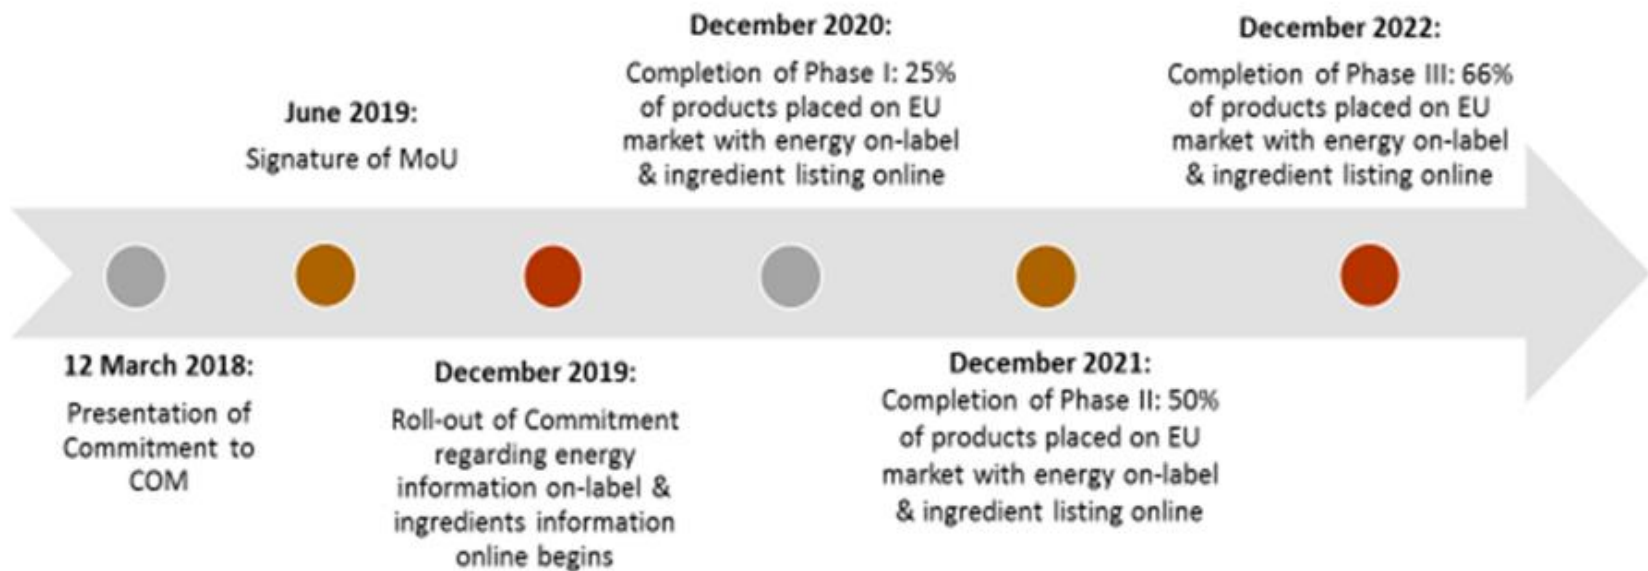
12 March 2018:
Presentation of Commitment to COM

June 2019:
Signature of MoU

December 2019:
Roll-out of Commitment regarding energy information on-label & ingredients information online begins

December 2020:
Completion of Phase I: 25% of products placed on EU market with energy on-label & ingredient listing online

December 2021:
Completion of Phase II: 50% of products placed on EU market with energy on-label & ingredient listing online

December 2022:
Completion of Phase III: 66% of products placed on EU market with energy on-label & ingredient listing online